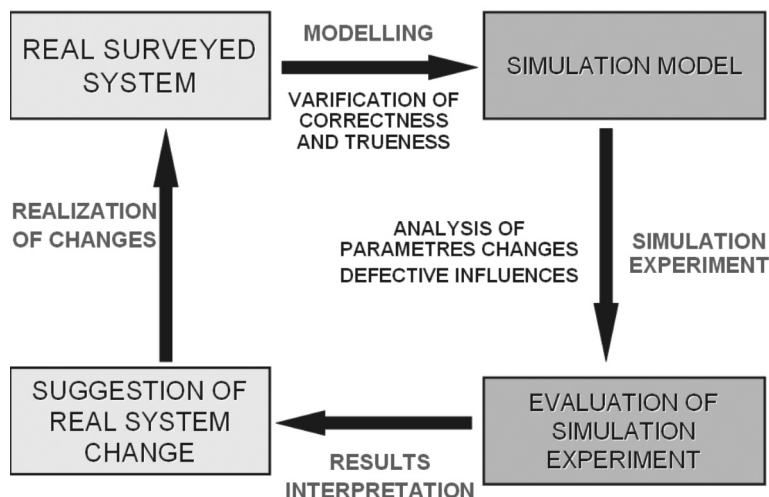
REAL SURVEYED SYSTEM

MODELLING

VARIFICATION OF CORRECTNESS AND TRUENESS

SIMULATION MODEL

SIMULATION EXPERIMENT

ANALYSIS OF PARAMETRES CHANGES DEFECTIVE INFLUENCES

EVALUATION OF SIMULATION EXPERIMENT

RESULTS INTERPRETATION

SUGGESTION OF REAL SYSTEM CHANGE

REALIZATION OF CHANGES